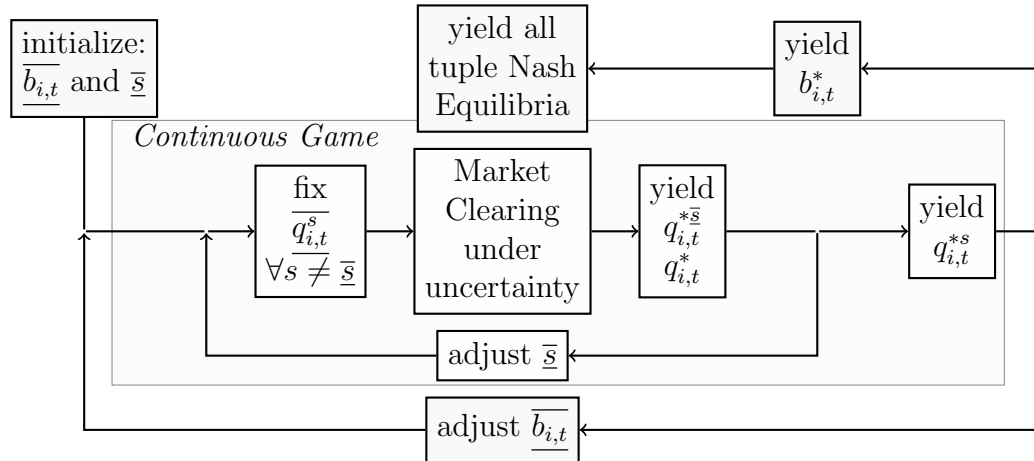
initialize: $\overline{\underline{b_{i,t}}}$ and $\overline{\underline{s}}$

yield all tuple Nash Equilibria

yield $b_{i,t}^{*}$

*Continuous Game*

fix $\overline{\underline{q_{i,t}^{s}}}$ $\forall s \neq \overline{\underline{s}}$

Market Clearing under uncertainty

yield $q_{i,t}^{*\overline{\underline{s}}}$ $q_{i,t}^{*}$

yield $q_{i,t}^{*s}$

adjust $\overline{\underline{s}}$

adjust $\overline{\underline{b_{i,t}}}$